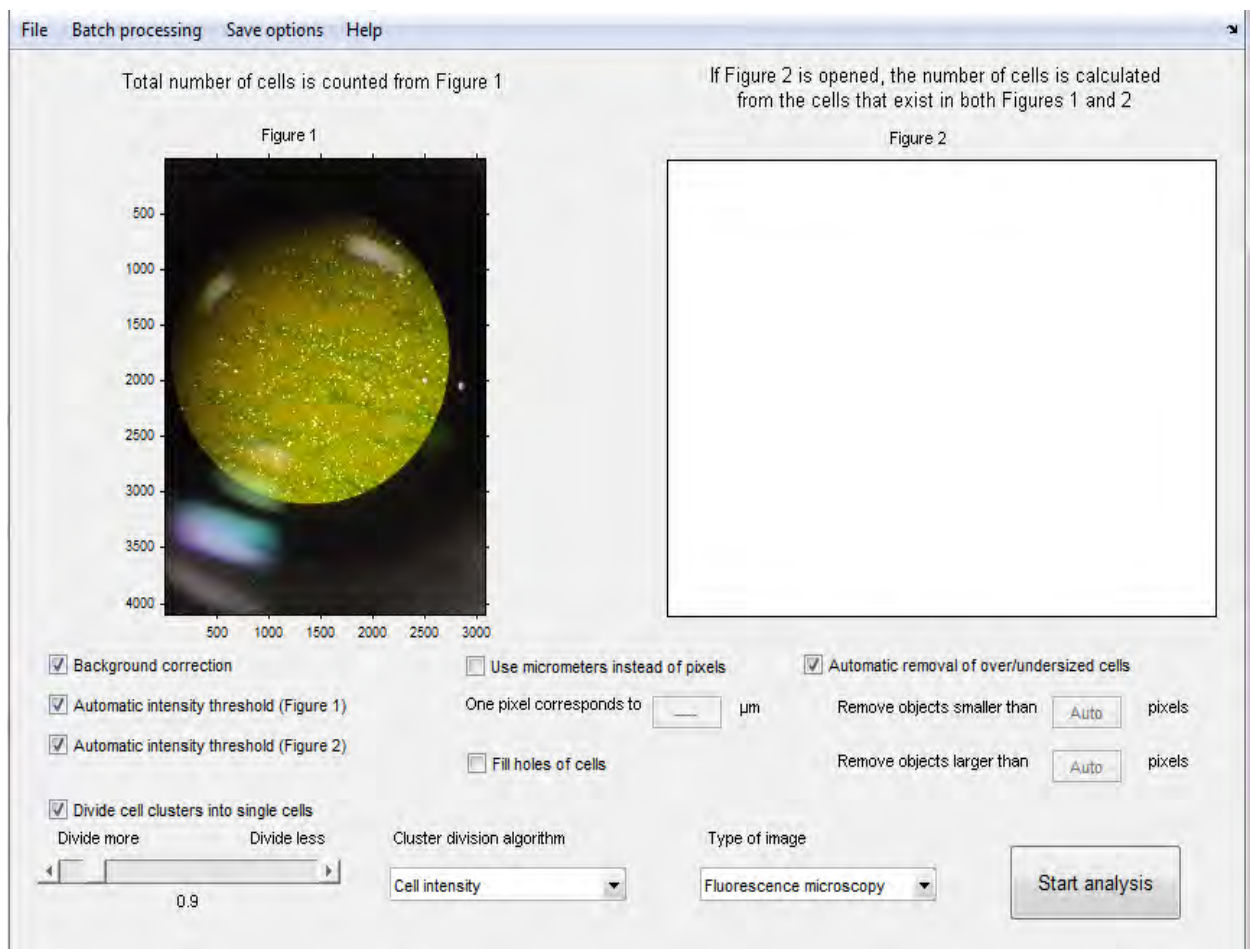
File Batch processing Save options Help

Total number of cells is counted from Figure 1

If Figure 2 is opened, the number of cells is calculated from the cells that exist in both Figures 1 and 2

Figure 1

500
1000
1500
2000
2500
3000
3500
4000

500 1000 1500 2000 2500 3000

Figure 2

Background correction

Automatic intensity threshold (Figure 1)

Automatic intensity threshold (Figure 2)

Use micrometers instead of pixels

One pixel corresponds to ___ µm

Fill holes of cells

Automatic removal of over/undersized cells

Remove objects smaller than Auto pixels

Remove objects larger than Auto pixels

Divide cell clusters into single cells

Divide more Divide less

0.9

Cluster division algorithm

Cell intensity

Type of image

Fluorescence microscopy

Start analysis